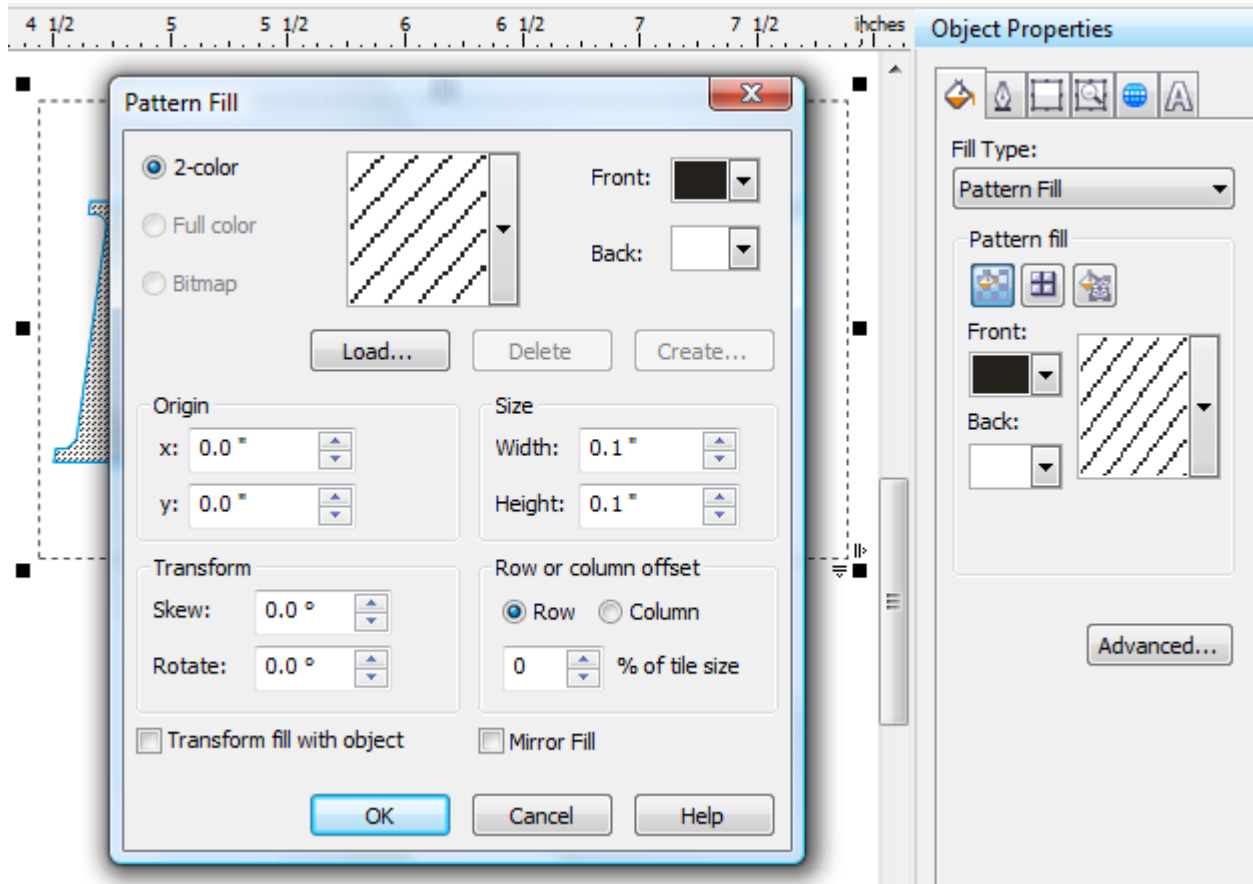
4 1/2 5 5 1/2 6 6 1/2 7 7 1/2 inches

Pattern Fill

2-color
Full color
Bitmap

Front:
Back:

Load...
Delete
Create...

Origin
x: 0.0 "
y: 0.0 "

Size
Width: 0.1 "
Height: 0.1 "

Transform
Skew: 0.0 °
Rotate: 0.0 °

Row or column offset
Row
Column
0
% of tile size

Transform fill with object
Mirror Fill

OK
Cancel
Help

Object Properties

Fill Type:
Pattern Fill

Pattern fill
Front:
Back:

Advanced...